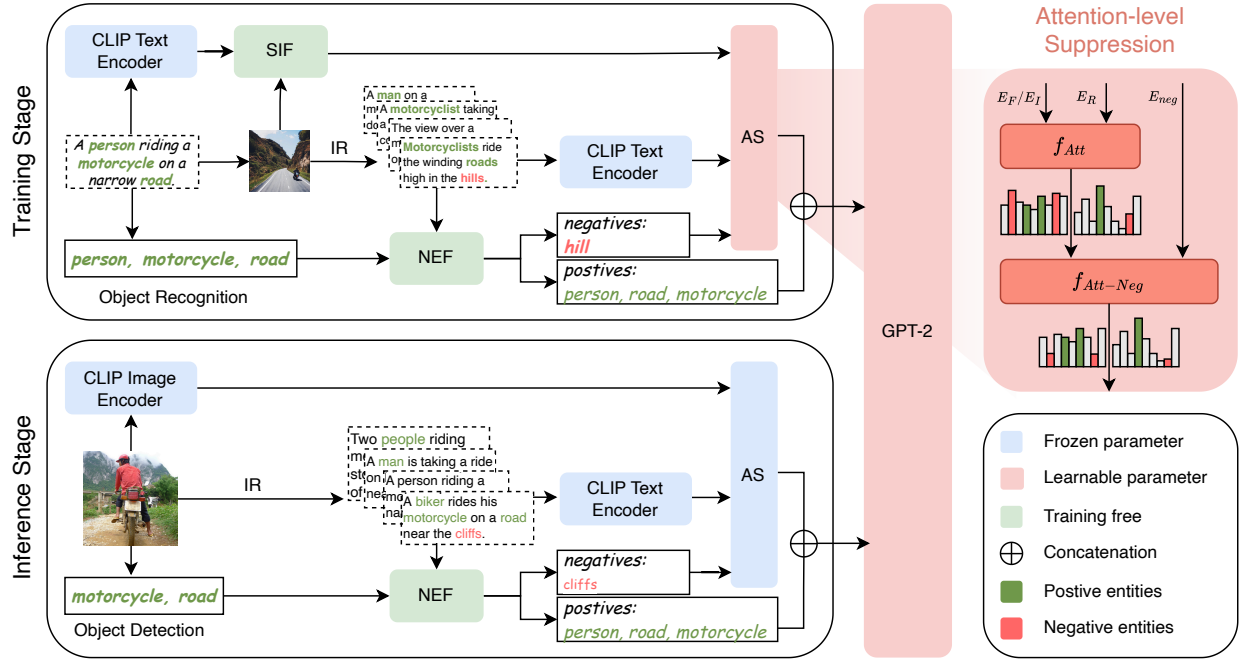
Training Stage

CLIP Text Encoder

SIF

A person riding a motorcycle on a narrow road.

IR

A man on a
A motorcyclist taking
The view over a
Motorcyclists ride the winding roads high in the hills.

CLIP Text Encoder

AS

person, motorcycle, road

Object Recognition

NEF

negatives:
hill

postives:
person, road, motorcycle

GPT-2

Attention-level Suppression

$E_F/E_I$ $E_R$ $E_{neg}$

$f_{Att}$

$f_{Att-Neg}$

Inference Stage

CLIP Image Encoder

IR

Two people riding
A man is taking a ride
A person riding a
A biker rides his motorcycle on a road near the cliffs.

CLIP Text Encoder

AS

motorcycle, road

Object Detection

NEF

negatives:
cliffs

postives:
person, road, motorcycle

Frozen parameter
Learnable parameter
Training free
Concatenation
Postive entities
Negative entities